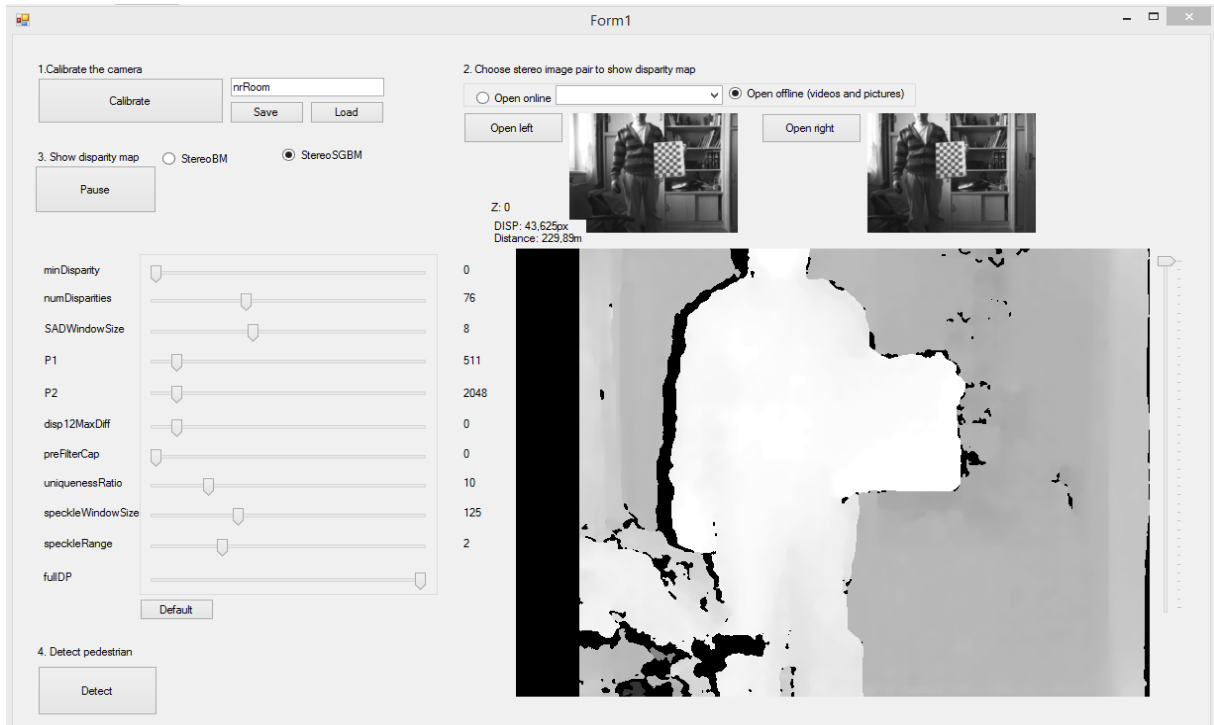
Form1

1.Calibrate the camera

Calibrate

nrRoom

Save

Load

2. Choose stereo image pair to show disparity map

Open online

Open offline (videos and pictures)

Open left

Open right

3. Show disparity map

StereoBM

StereoSGBM

Pause

Z: 0

DISP: 43,625px
Distance: 229,89m

minDisparity 0

numDisparities 76

SADWindowSize 8

P1 511

P2 2048

disp12MaxDiff 0

preFilterCap 0

uniquenessRatio 10

speckleWindowSize 125

speckleRange 2

fullDP

Default

4. Detect pedestrian

Detect